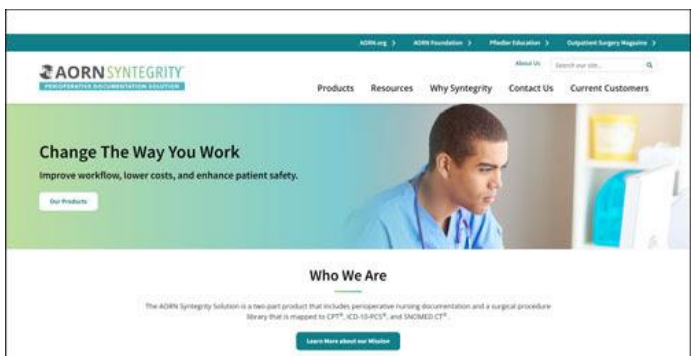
AORN.org >   AORN Foundation >   Pfiedler Education >   Outpatient Surgery Magazine >

AORN SYNTEGRITY
PERIOPERATIVE DOCUMENTATION SOLUTION

About Us   Search our site...

Products   Resources   Why Syntegrity   Contact Us   Current Customers

Change The Way You Work

Improve workflow, lower costs, and enhance patient safety.

Our Products

Who We Are

The AORN Syntegrity Solution is a two-part product that includes perioperative nursing documentation and a surgical procedure library that is mapped to CPT®, ICD-10-PCS®, and SNOMED CT®.

Learn More about our Mission